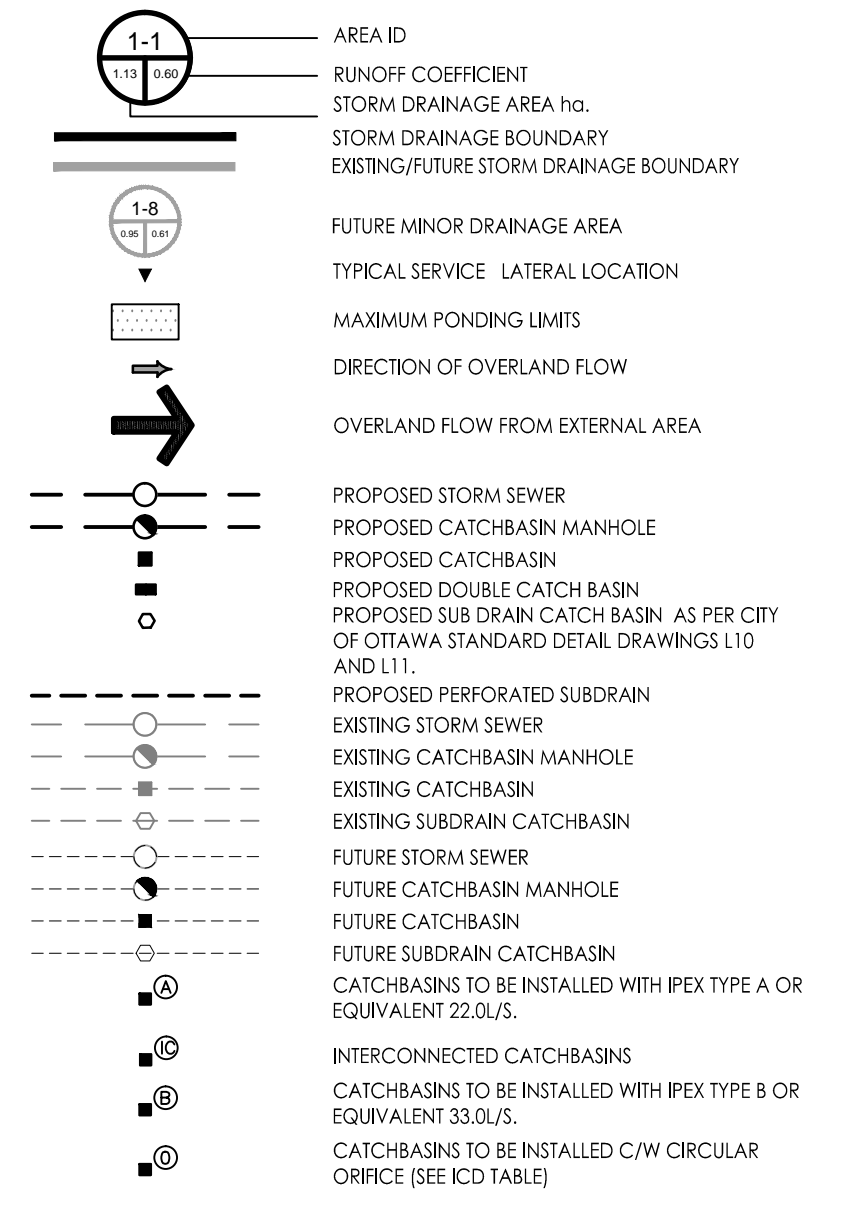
1-1
1.13 0.60

AREA ID
RUNOFF COEFFICIENT
STORM DRAINAGE AREA ha.
STORM DRAINAGE BOUNDARY
EXISTING/FUTURE STORM DRAINAGE BOUNDARY

1-8
0.95 0.61

FUTURE MINOR DRAINAGE AREA
TYPICAL SERVICE LATERAL LOCATION
MAXIMUM PONDING LIMITS
DIRECTION OF OVERLAND FLOW
OVERLAND FLOW FROM EXTERNAL AREA
PROPOSED STORM SEWER
PROPOSED CATCHBASIN MANHOLE
PROPOSED CATCHBASIN
PROPOSED DOUBLE CATCH BASIN
PROPOSED SUB DRAIN CATCH BASIN AS PER CITY OF OTTAWA STANDARD DETAIL DRAWINGS L10 AND L11.
PROPOSED PERFORATED SUBDRAIN
EXISTING STORM SEWER
EXISTING CATCHBASIN MANHOLE
EXISTING CATCHBASIN
EXISTING SUBDRAIN CATCHBASIN
FUTURE STORM SEWER
FUTURE CATCHBASIN MANHOLE
FUTURE CATCHBASIN
FUTURE SUBDRAIN CATCHBASIN
Ⓐ CATCHBASINS TO BE INSTALLED WITH IPEX TYPE A OR EQUIVALENT 22.0L/S.
Ⓒ INTERCONNECTED CATCHBASINS
Ⓑ CATCHBASINS TO BE INSTALLED WITH IPEX TYPE B OR EQUIVALENT 33.0L/S.
⓪ CATCHBASINS TO BE INSTALLED C/W CIRCULAR ORIFICE (SEE ICD TABLE)